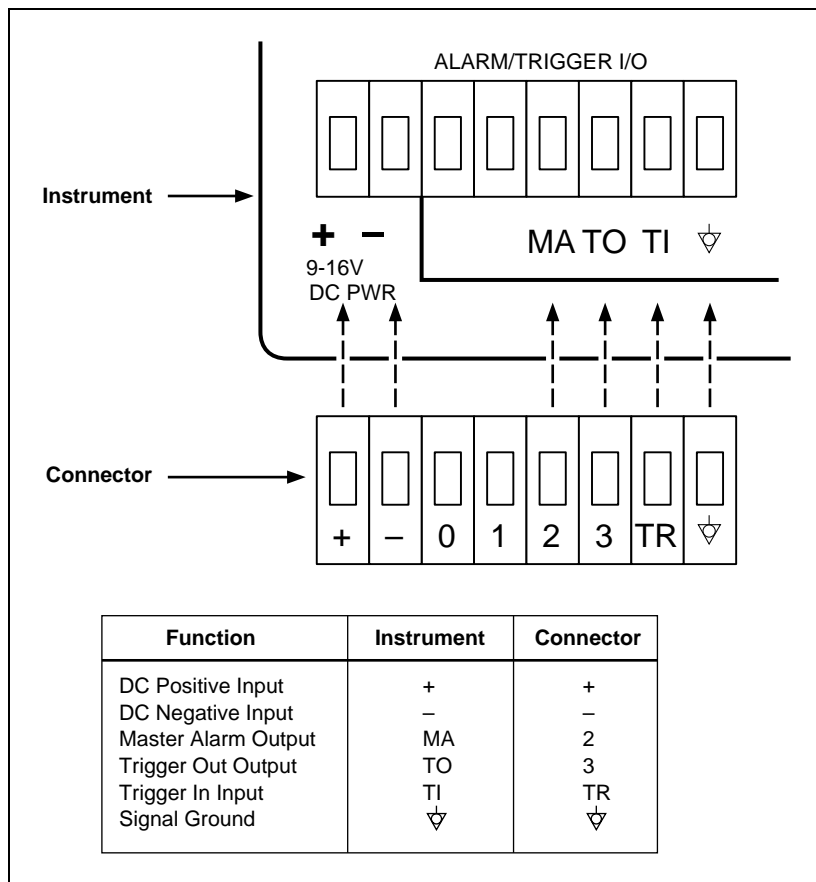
ALARM/TRIGGER I/O

Instrument

+ –
9-16V
DC PWR

MA TO TI $\forall$

Connector

+ – 0 1 2 3 TR $\forall$

| Function | Instrument | Connector |
|---|---|---|
| DC Positive Input | + | + |
| DC Negative Input | – | – |
| Master Alarm Output | MA | 2 |
| Trigger Out Output | TO | 3 |
| Trigger In Input | TI | TR |
| Signal Ground | $\forall$ | $\forall$ |